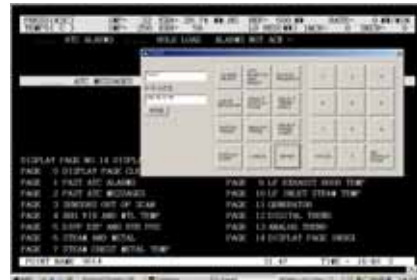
ATC ALARMS

ATC MESSAGES

DISPLAY PAGE NO 14 DISPLA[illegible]
PAGE 0 DISPLAY PAGE CL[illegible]
PAGE 1 FAST ATC ALARMS
PAGE 2 FAST ATC MESSAGES
PAGE 3 SENSORS OUT OF SCAN
PAGE 4 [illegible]
PAGE 5 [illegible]
PAGE 6 STEAM AND METAL
PAGE 7 STEAM CHEST METAL TEMP

PAGE 8 LP EXHAUST HOOD TEMP
PAGE 10 LP INLET STEAM TEMP
PAGE 11 GENERATOR
PAGE 12 DIGITAL TREND
PAGE 13 ANALOG TREND
PAGE 14 DISPLAY PAGE INDEX

POINT NAME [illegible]
TIME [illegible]